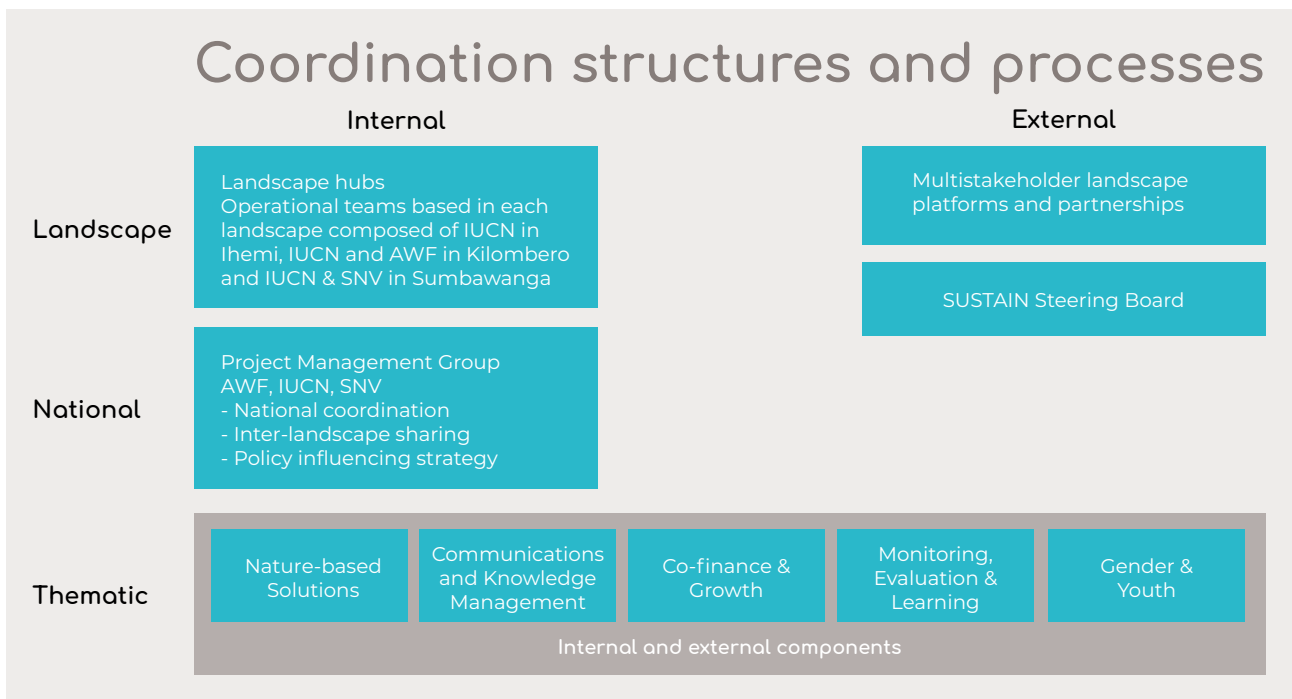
Coordination structures and processes

Internal

External

Landscape

Landscape hubs
Operational teams based in each landscape composed of IUCN in Ihemi, IUCN and AWF in Kilombero and IUCN & SNV in Sumbawanga

Multistakeholder landscape platforms and partnerships

SUSTAIN Steering Board

National

Project Management Group
AWF, IUCN, SNV
- National coordination
- Inter-landscape sharing
- Policy influencing strategy

Thematic

Nature-based Solutions

Communications and Knowledge Management

Co-finance & Growth

Monitoring, Evaluation & Learning

Gender & Youth

Internal and external components